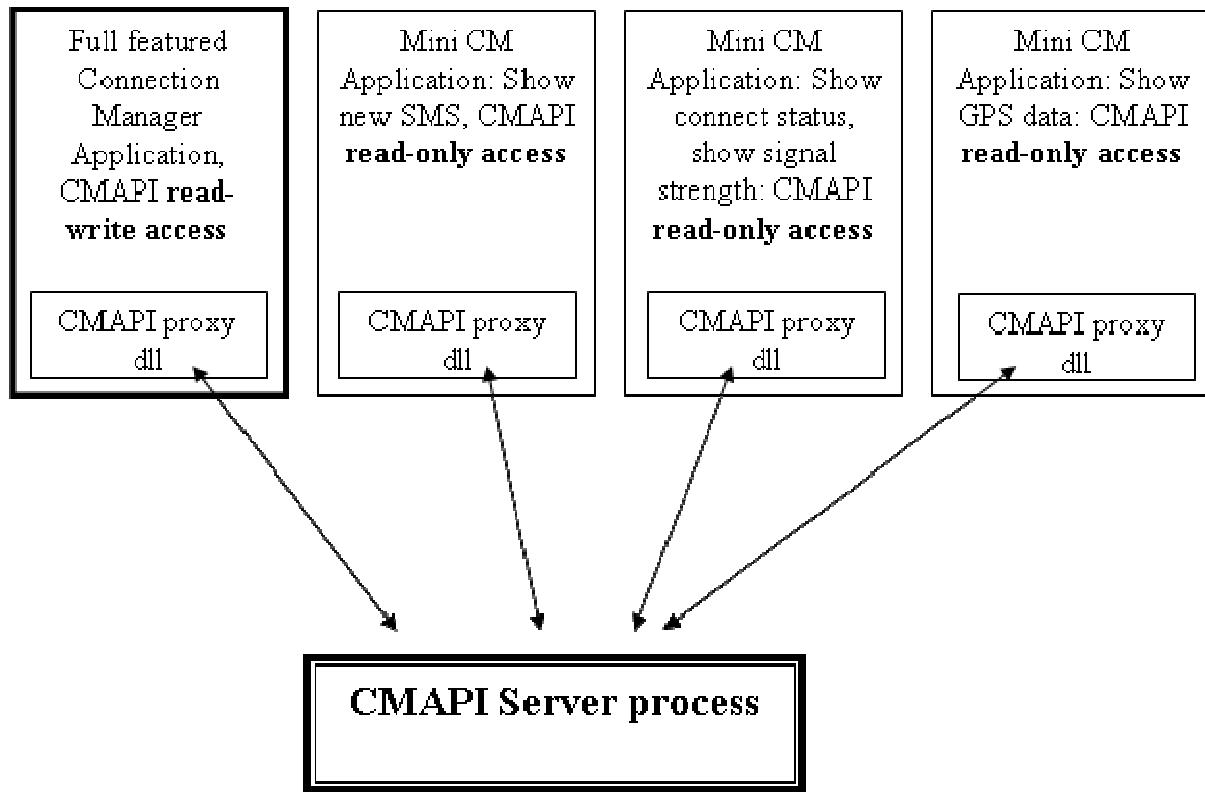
Full featured Connection Manager Application, CMAPI read-write access

CMAPI proxy dll

Mini CM Application: Show new SMS, CMAPI read-only access

CMAPI proxy dll

Mini CM Application: Show connect status, show signal strength: CMAPI read-only access

CMAPI proxy dll

Mini CM Application: Show GPS data: CMAPI read-only access

CMAPI proxy dll

CMAPI Server process